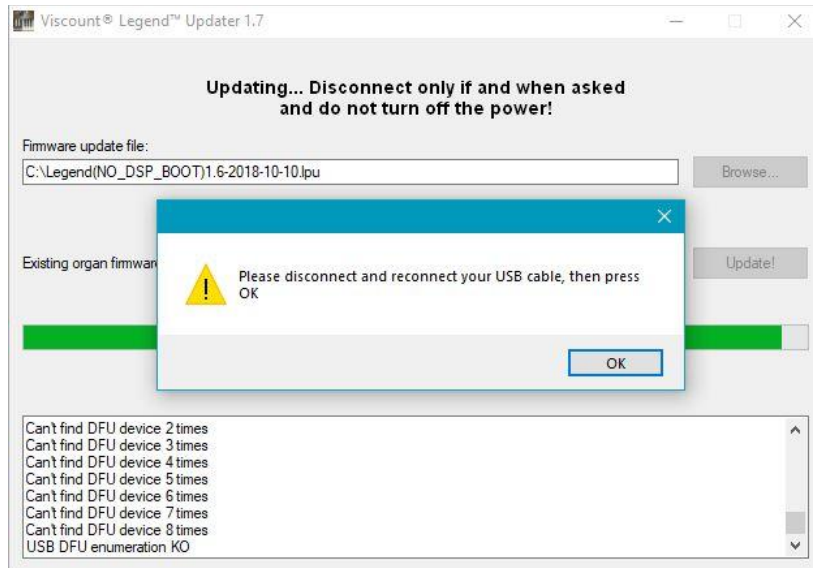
Viscount® Legend™ Updater 1.7

Updating... Disconnect only if and when asked and do not turn off the power!

Firmware update file:

C:\Legend(NO_DSP_BOOT)1.6-2018-10-10.lpu

Browse...

Existing organ firmwa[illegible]

Update!

Please disconnect and reconnect your USB cable, then press OK

OK

Can't find DFU device 2 times
Can't find DFU device 3 times
Can't find DFU device 4 times
Can't find DFU device 5 times
Can't find DFU device 6 times
Can't find DFU device 7 times
Can't find DFU device 8 times
USB DFU enumeration KO